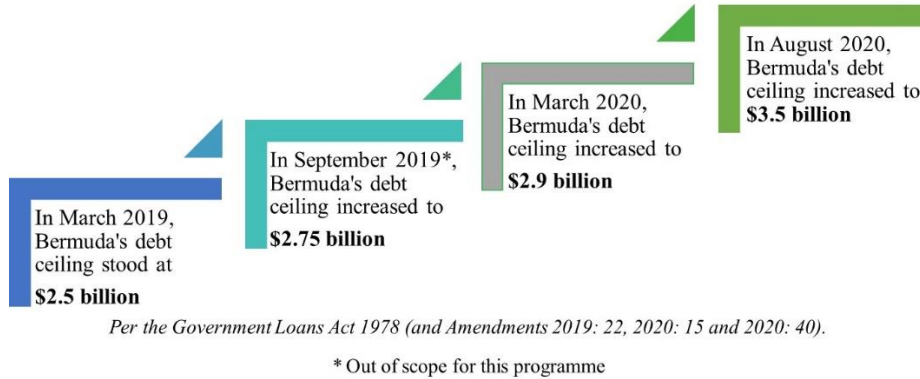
In March 2019, Bermuda's debt ceiling stood at
$2.5 billion

In September 2019*, Bermuda's debt ceiling increased to
$2.75 billion

In March 2020, Bermuda's debt ceiling increased to
$2.9 billion

In August 2020, Bermuda's debt ceiling increased to
$3.5 billion

Per the Government Loans Act 1978 (and Amendments 2019: 22, 2020: 15 and 2020: 40).

* Out of scope for this programme